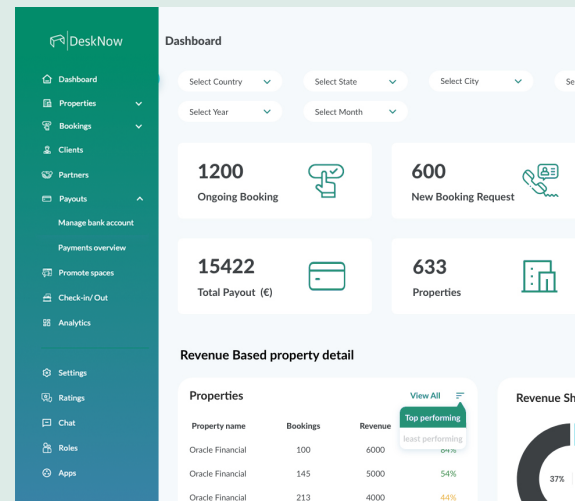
DeskNow

Dashboard
Properties
Bookings
Clients
Partners
Payouts
Manage bank account
Payments overview
Promote spaces
Check-in/ Out
Analytics

Settings
Ratings
Chat
Roles
Apps

Dashboard

Select Country
Select State
Select City
Se
Select Year
Select Month

1200
Ongoing Booking

600
New Booking Request

15422
Total Payout (€)

633
Properties

Revenue Based property detail

Properties
View All
Top performing
least performing

| Property name | Bookings | Revenue | |
|---|---|---|---|
| Oracle Financial | 100 | 6000 | 64% |
| Oracle Financial | 145 | 5000 | 54% |
| Oracle Financial | 213 | 4000 | 44% |

Revenue Sh
37%